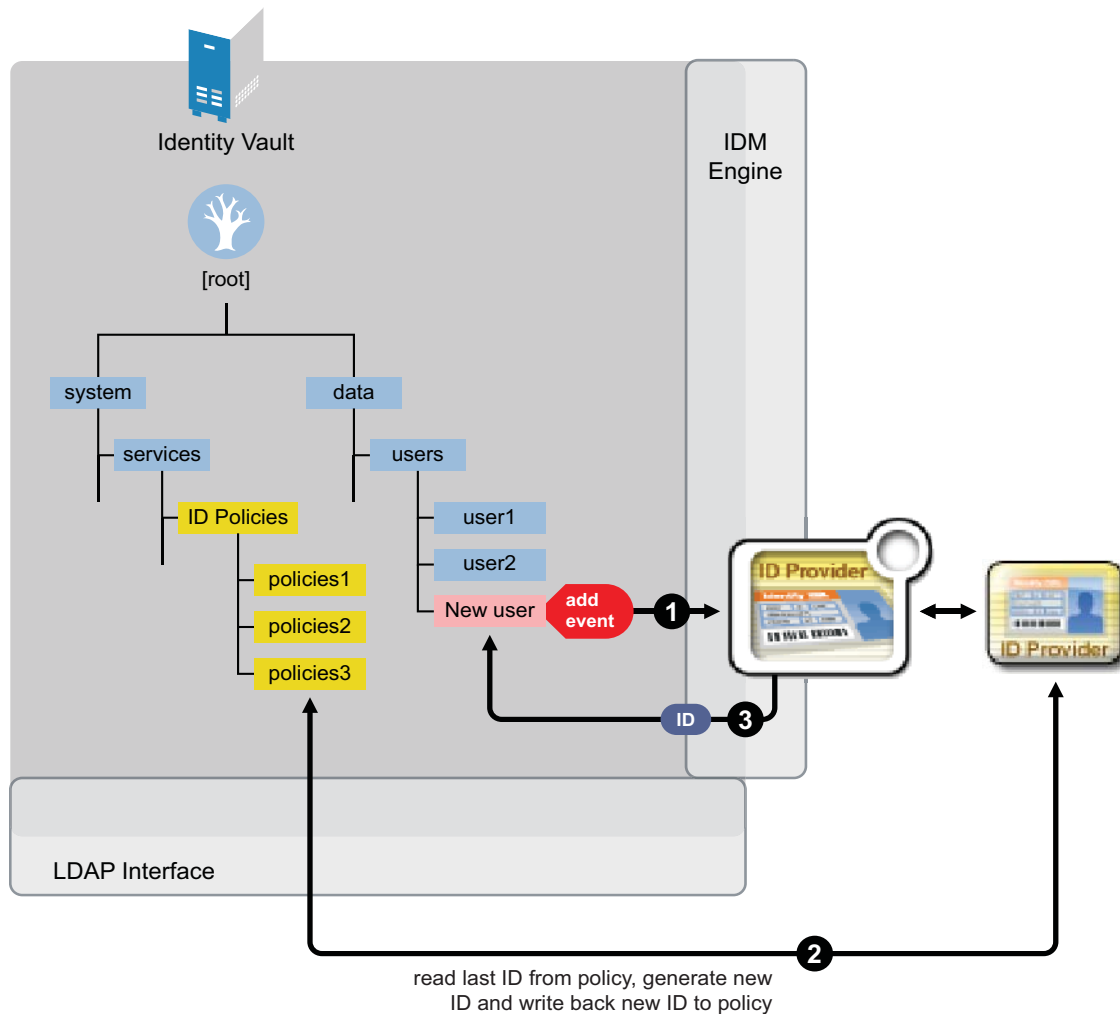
Identity Vault

IDM Engine

[root]

system

data

services

users

ID Policies

user1

user2

policies1

policies2

policies3

New user

add event

1

ID Provider

ID Provider

ID

3

LDAP Interface

2

read last ID from policy, generate new ID and write back new ID to policy